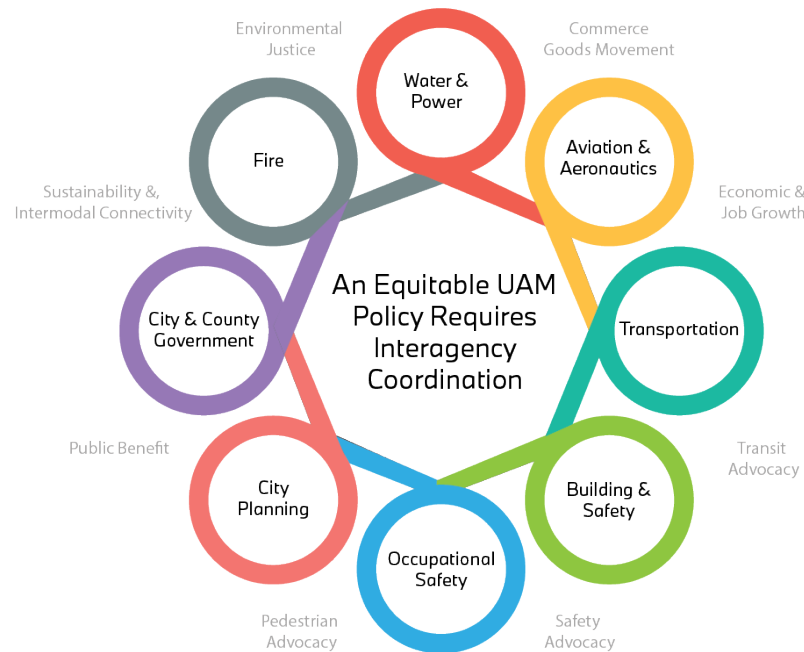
Environmental Justice

Water & Power

Commerce Goods Movement

Fire

Aviation & Aeronautics

Sustainability &, Intermodal Connectivity

Economic & Job Growth

An Equitable UAM Policy Requires Interagency Coordination

City & County Government

Transportation

Public Benefit

Transit Advocacy

City Planning

Building & Safety

Occupational Safety

Pedestrian Advocacy

Safety Advocacy